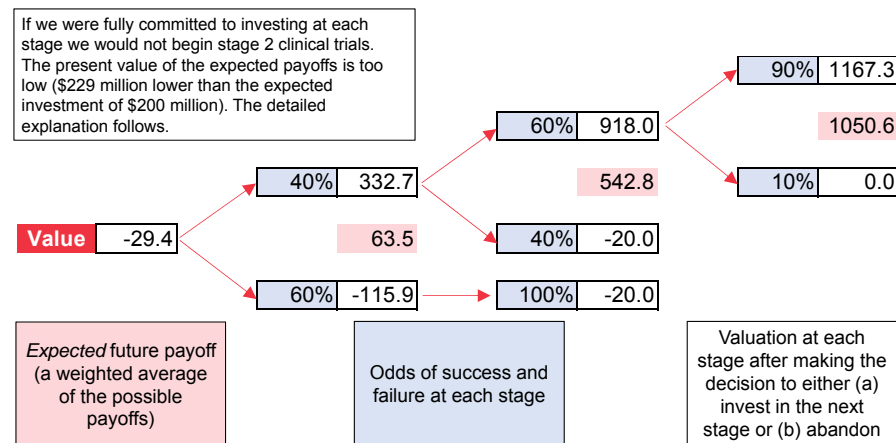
If we were fully committed to investing at each stage we would not begin stage 2 clinical trials. The present value of the expected payoffs is too low ($229 million lower than the expected investment of $200 million). The detailed explanation follows.

Value -29.4

40% 332.7

63.5

60% -115.9

60% 918.0

542.8

40% -20.0

100% -20.0

90% 1167.3

1050.6

10% 0.0

*Expected* future payoff (a weighted average of the possible payoffs)

Odds of success and failure at each stage

Valuation at each stage after making the decision to either (a) invest in the next stage or (b) abandon